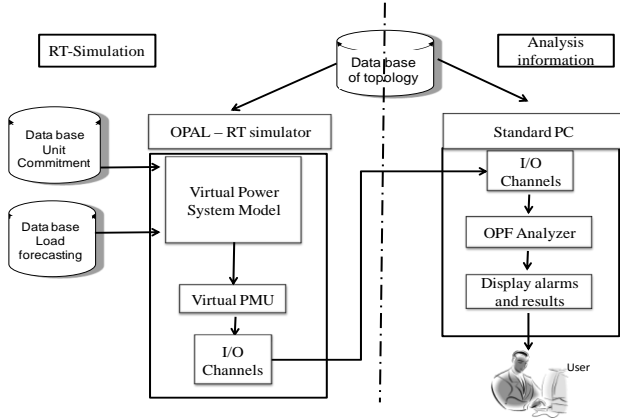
RT-Simulation

Data base of topology

Analysis information

Data base Unit Commitment

OPAL – RT simulator

Standard PC

Virtual Power System Model

I/O Channels

Data base Load forecasting

OPF Analyzer

Display alarms and results

Virtual PMU

I/O Channels

User